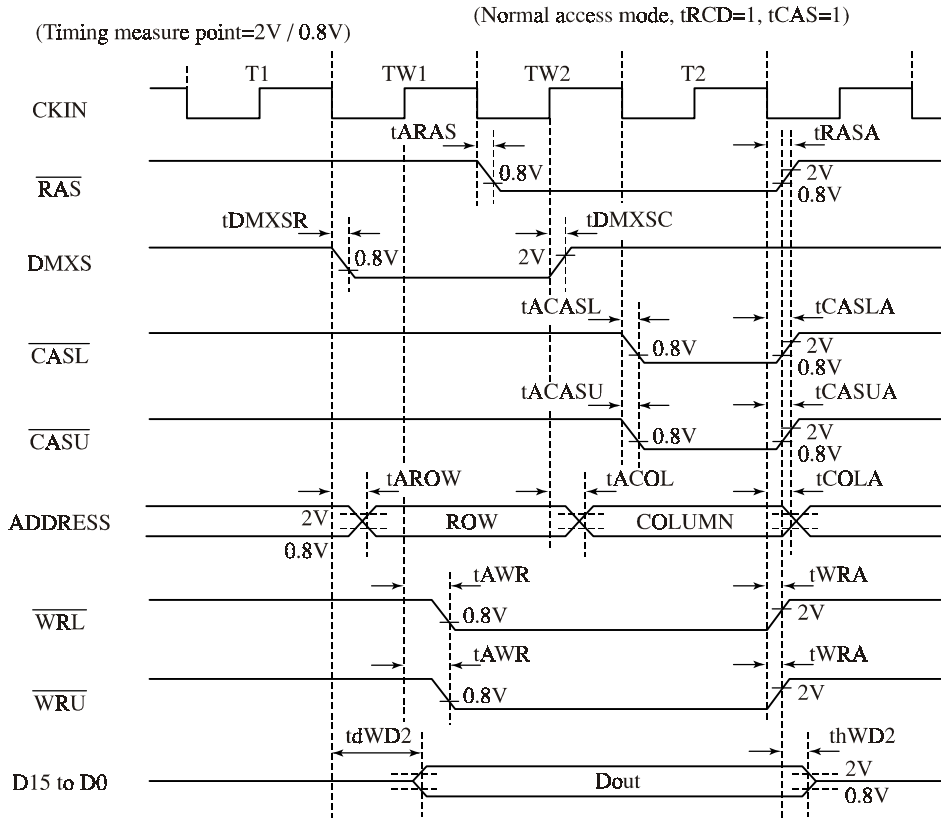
(Normal access mode, tRCD=1, tCAS=1)

(Timing measure point=2V / 0.8V)

T1 TW1 TW2 T2

CKIN

tARAS tRASA

$\overline{RAS}$ 0.8V 2V 0.8V

tDMXSR tDMXSC

DMXS 0.8V 2V

tACASL tCASLA

$\overline{CASL}$ 0.8V 2V 0.8V

tACASU tCASUA

$\overline{CASU}$ 0.8V 2V 0.8V

tAROW tACOL tCOLA

ADDRESS 2V ROW COLUMN 0.8V

tAWR tWRA

$\overline{WRL}$ 0.8V 2V

tAWR tWRA

$\overline{WRU}$ 0.8V 2V

tdWD2 thWD2

D15 to D0 Dout 2V 0.8V